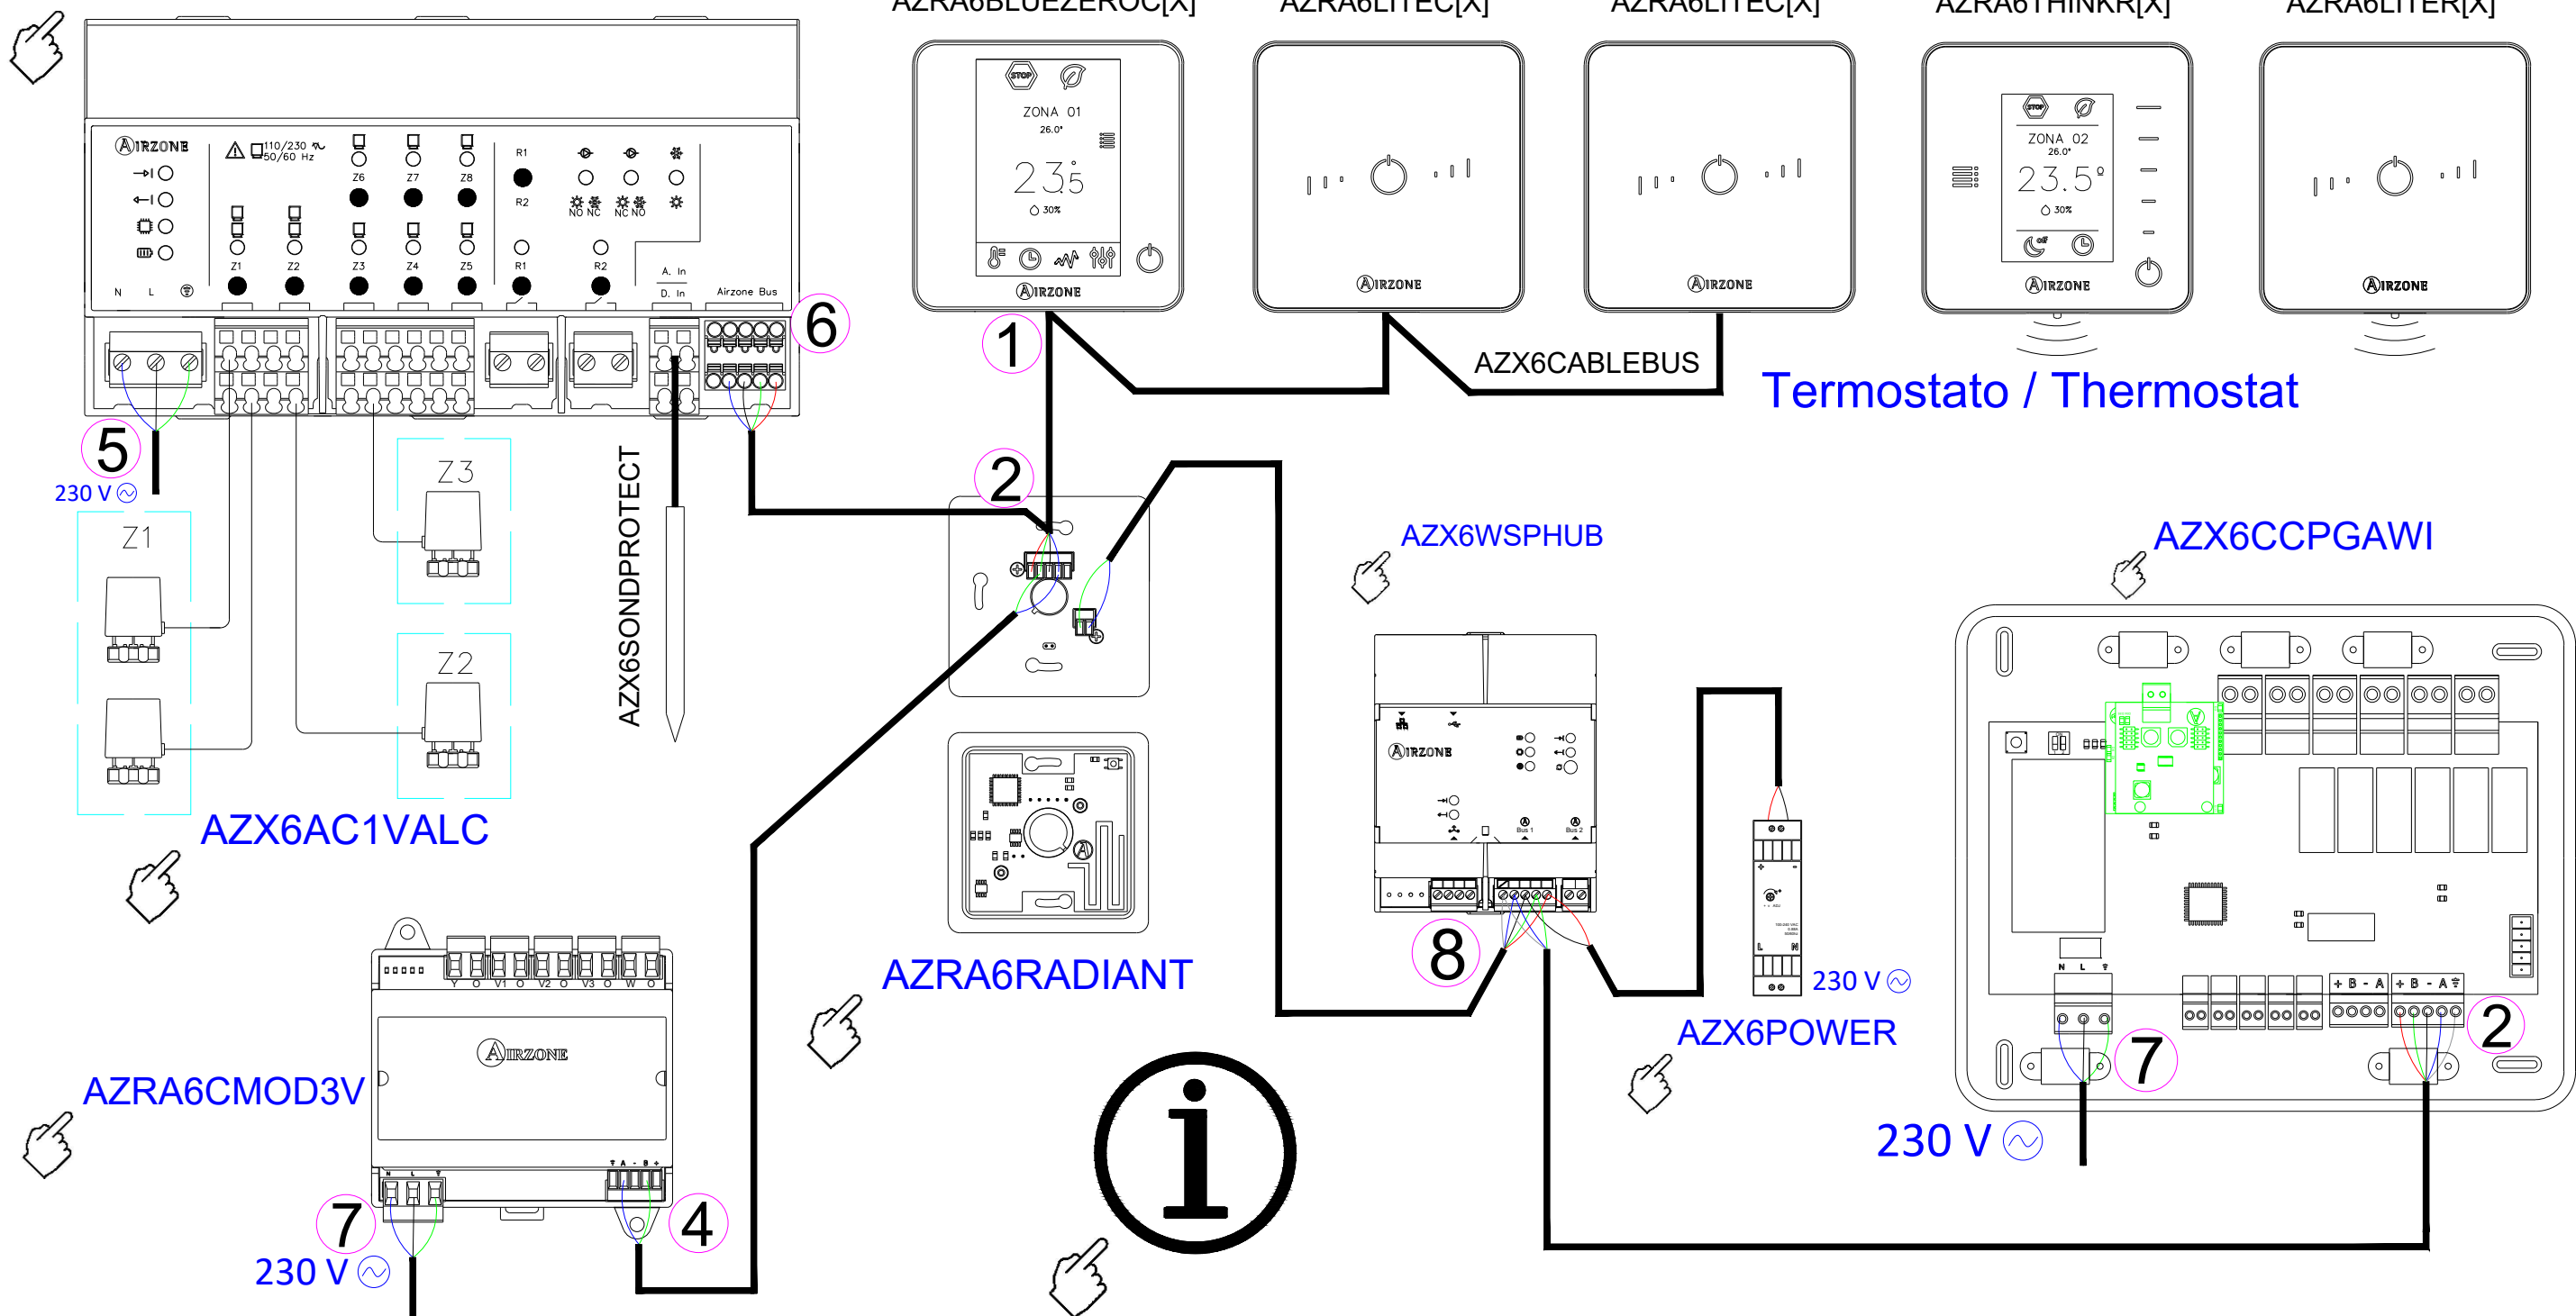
AZRA6BLUEZEROC[X]
AZRA6LITEC[X]
AZRA6LITEC[X]
AZRA6THINKR[X]
AZRA6LITER[X]

AIRZONE
110/230 ~
50/60 Hz
Z6 Z7 Z8
R1
R2
NO NC NC NO
Z1 Z2 Z3 Z4 Z5 R1 R2
A. In
D. In
Airzone Bus
N L

ZONA 01
26.0°
23.5
30%
AIRZONE

AIRZONE
AIRZONE

ZONA 02
26.0°
23.5°
30%
AIRZONE

AIRZONE

6
1
AZX6CABLEBUS
Termostato / Thermostat

5
230 V
Z3
Z1
Z2
AZX6SONDPROTECT
2

AZX6AC1VALC

AZX6WSPHUB
AIRZONE
Bus 1 Bus 2

AZX6CCPGAWI

AZRA6RADIANT

8
230 V
AZX6POWER

Y O V1 O V2 O V3 O W O
AIRZONE
AZRA6CMOD3V
N L
A - B +
7
230 V
4

N L
+ B - A
+ B - A
2
7
230 V